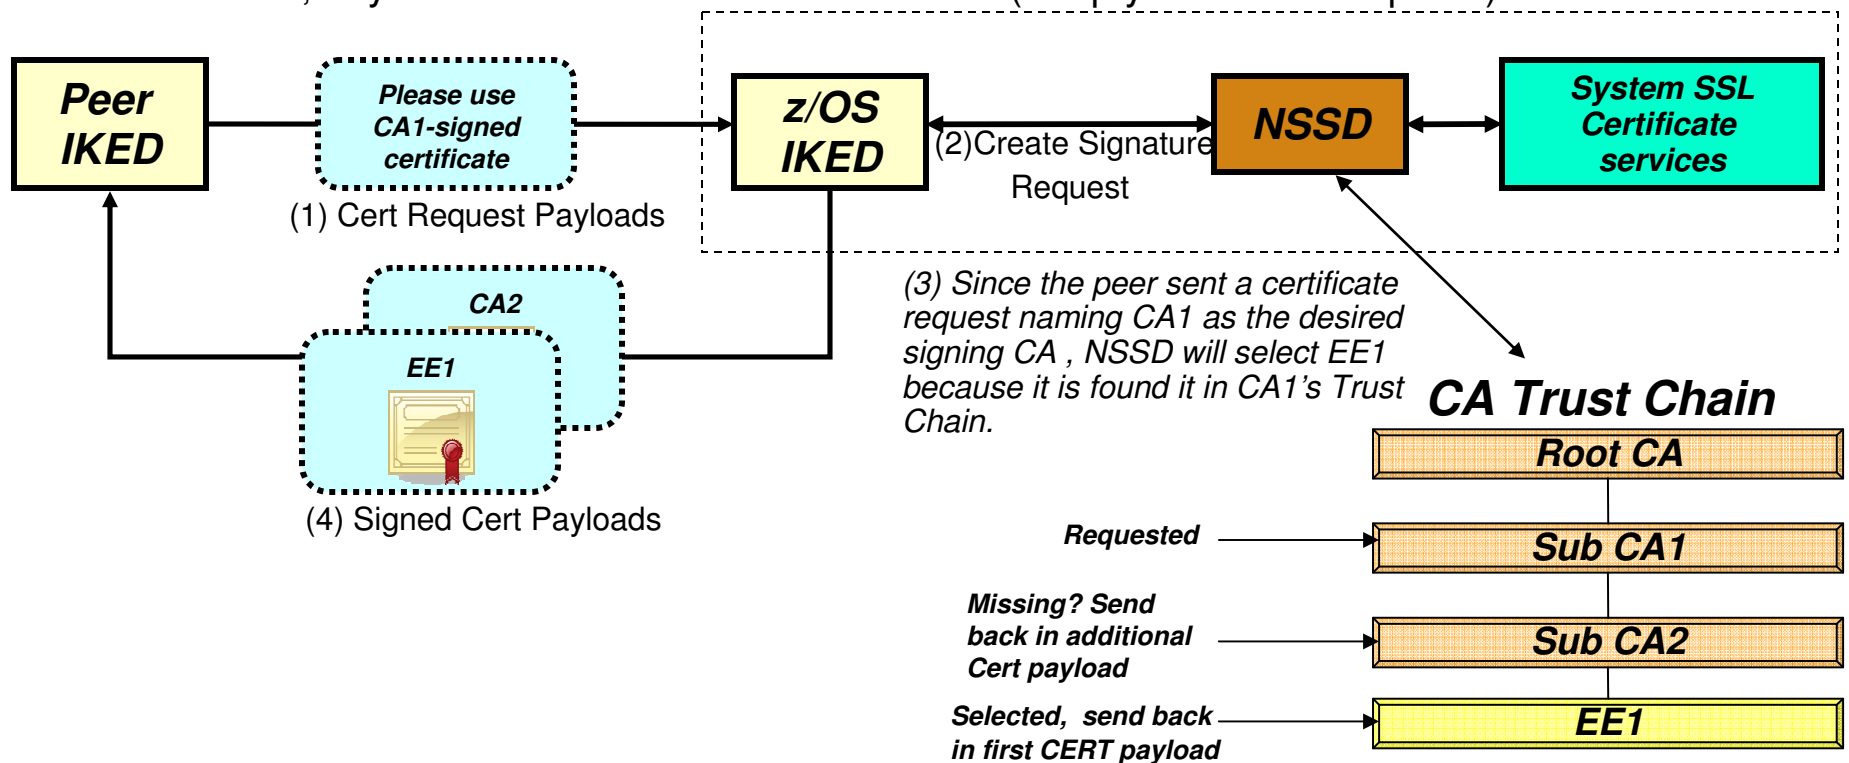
Peer IKED

Please use CA1-signed certificate

(1) Cert Request Payloads

z/OS IKED

(2)Create Signature Request

NSSD

System SSL Certificate services

CA2

EE1

(4) Signed Cert Payloads

(3) Since the peer sent a certificate request naming CA1 as the desired signing CA , NSSD will select EE1 because it is found it in CA1's Trust Chain.

CA Trust Chain

Root CA

Requested

Sub CA1

Missing? Send back in additional Cert payload

Sub CA2

Selected, send back in first CERT payload

EE1